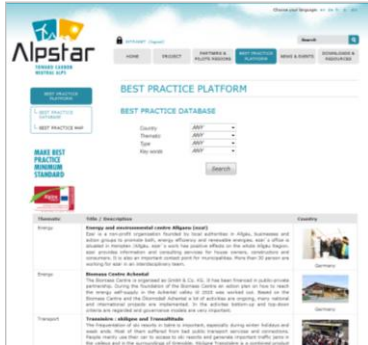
Choose your language

AlpStar
TOWARD CARBON NEUTRAL ALPS

SITEMAP English

Search

HOME
PROJECT
PARTNERS & PILOTS REGIONS
BEST PRACTICE PLATFORM
NEWS & EVENTS
DOWNLOADS & RESOURCES

BEST PRACTICE PLATFORM

BEST PRACTICE DATABASE
BEST PRACTICE MAP

MAKE BEST PRACTICE MINIMUM STANDARD

BEST PRACTICE PLATFORM

BEST PRACTICE DATABASE

Country ANY
Thematic ANY
Type ANY
Key words ANY

Search

| Thematic | Title / Description | Country |
|---|---|---|
| Energy | Energy and environmental centre Allgaeu (eza!) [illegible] | Germany |
| Energy | Biomass Centre Achental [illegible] | Germany |
| Transport | Transalpina - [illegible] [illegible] | |